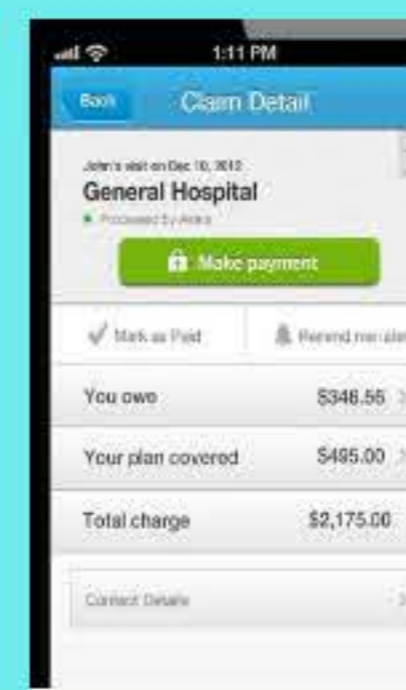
1:11 PM

Back Claim Detail

John's visit on Dec 10, 2012

General Hospital

Processed by Aetna

Make payment

Mark as Paid

Remind me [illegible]

You owe $346.56

Your plan covered $495.00

Total charge $2,175.00

Contact Details